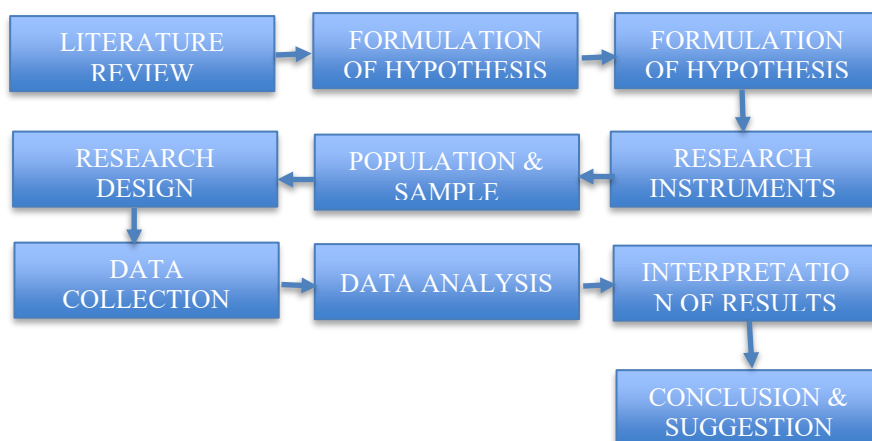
LITERATURE REVIEW

FORMULATION OF HYPOTHESIS

FORMULATION OF HYPOTHESIS

RESEARCH INSTRUMENTS

POPULATION & SAMPLE

RESEARCH DESIGN

DATA COLLECTION

DATA ANALYSIS

INTERPRETATIO N OF RESULTS

CONCLUSION & SUGGESTION